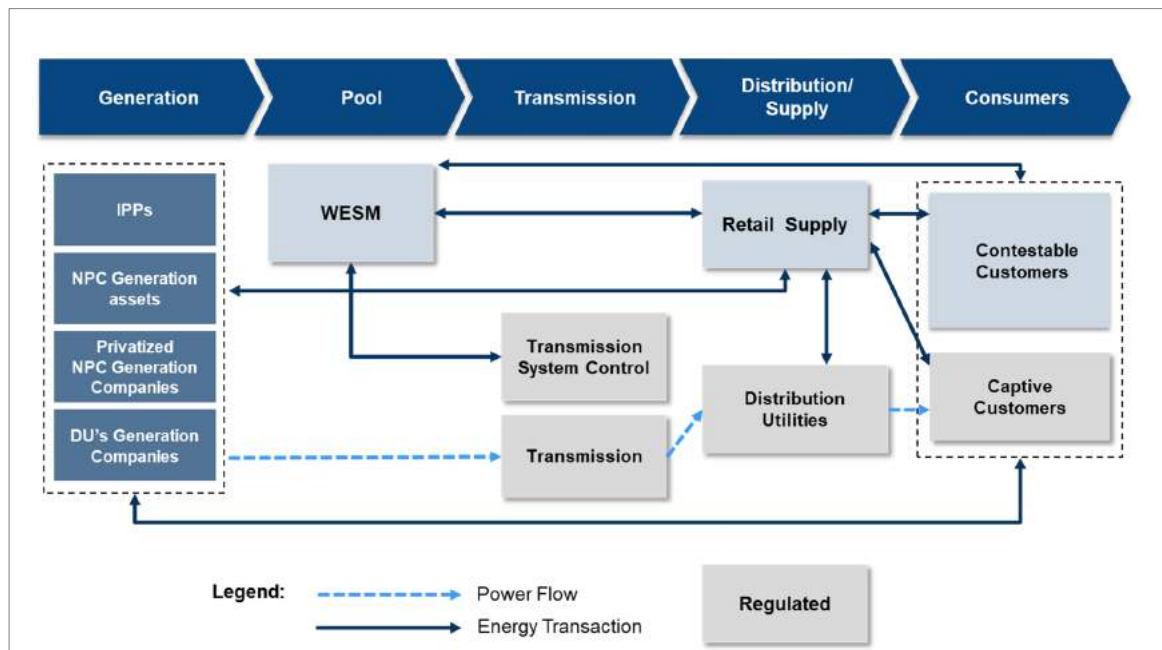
Generation

Pool

Transmission

Distribution/ Supply

Consumers

IPPs

NPC Generation assets

Privatized NPC Generation Companies

DU's Generation Companies

WESM

Retail Supply

Contestable Customers

Transmission System Control

Distribution Utilities

Captive Customers

Transmission

Legend:

Power Flow

Energy Transaction

Regulated